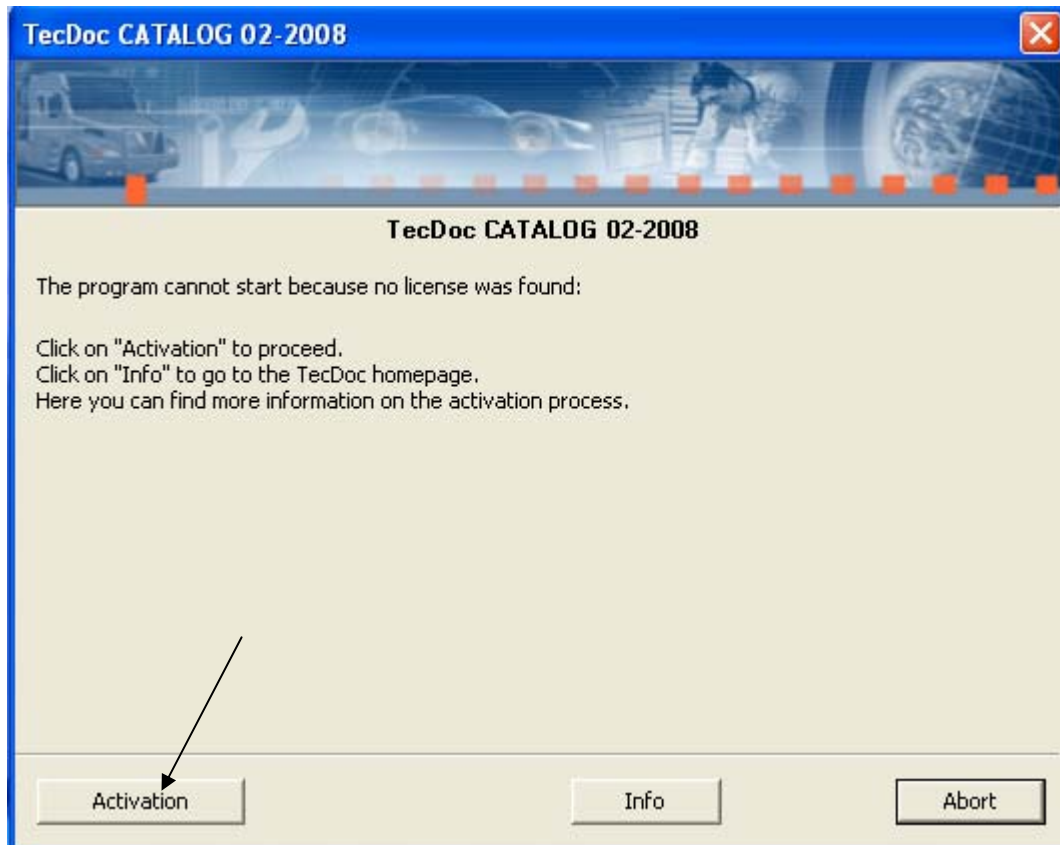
TecDoc CATALOG 02-2008

TecDoc CATALOG 02-2008

The program cannot start because no license was found:

Click on "Activation" to proceed.
Click on "Info" to go to the TecDoc homepage.
Here you can find more information on the activation process.

Activation

Info

Abort